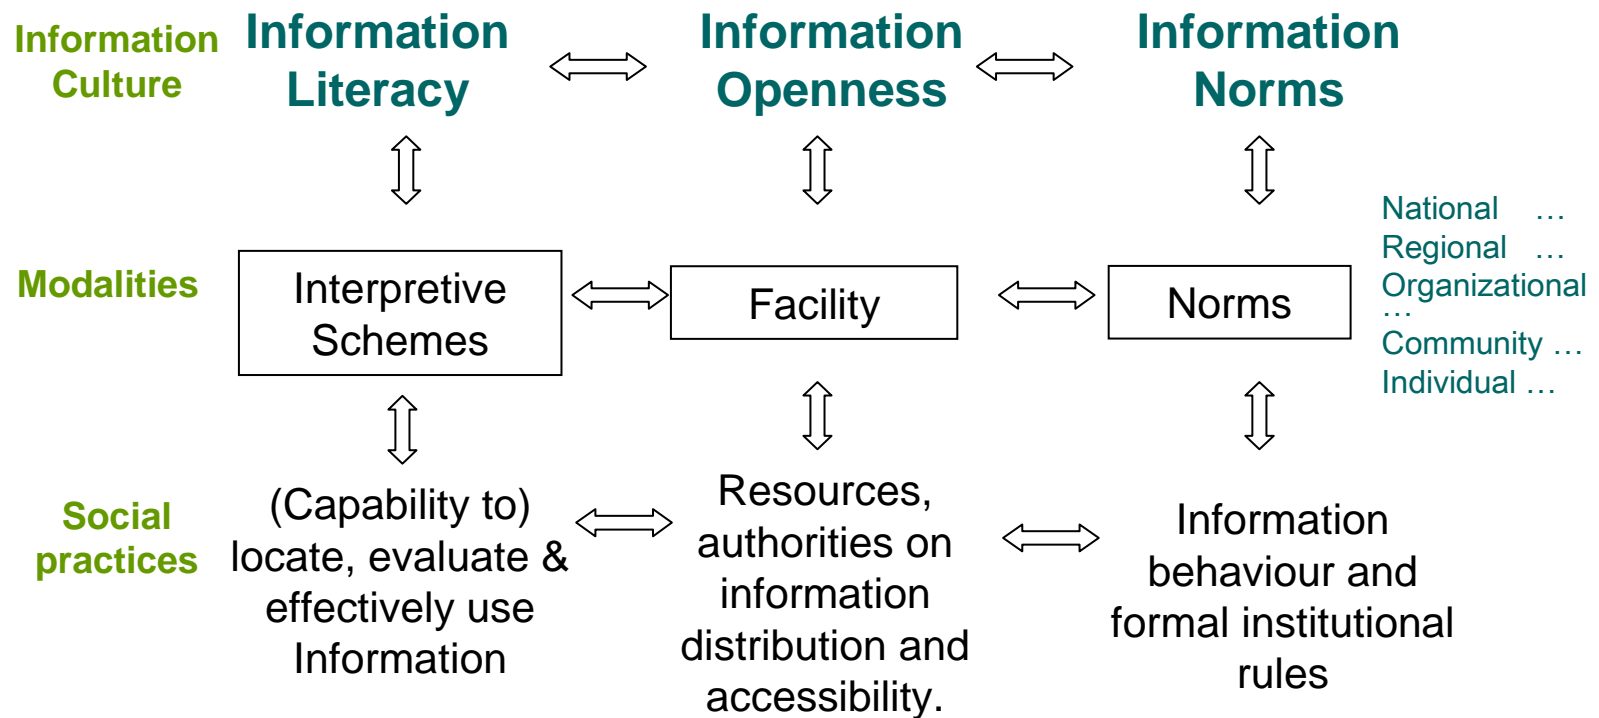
Information Culture

Information Literacy

Information Openness

Information Norms

Modalities

Interpretive Schemes

Facility

Norms

National …
Regional …
Organizational …
Community …
Individual …

Social practices

(Capability to) locate, evaluate & effectively use Information

Resources, authorities on information distribution and accessibility.

Information behaviour and formal institutional rules